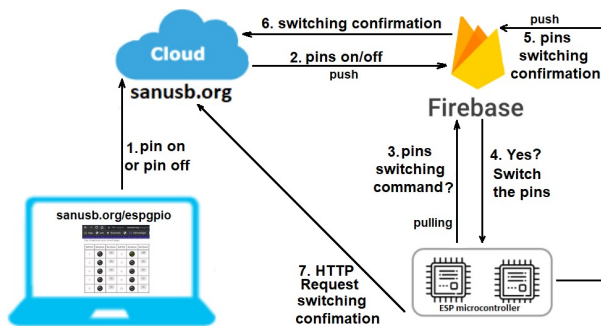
6. switching confirmation

push

5. pins switching confirmation

Cloud

sanusb.org

2. pins on/off

push

Firebase

1. pin on or pin off

3. pins switching command?

4. Yes? Switch the pins

pulling

sanusb.org/espgpio

7. HTTP Request switching confimation

ESP microcontroller